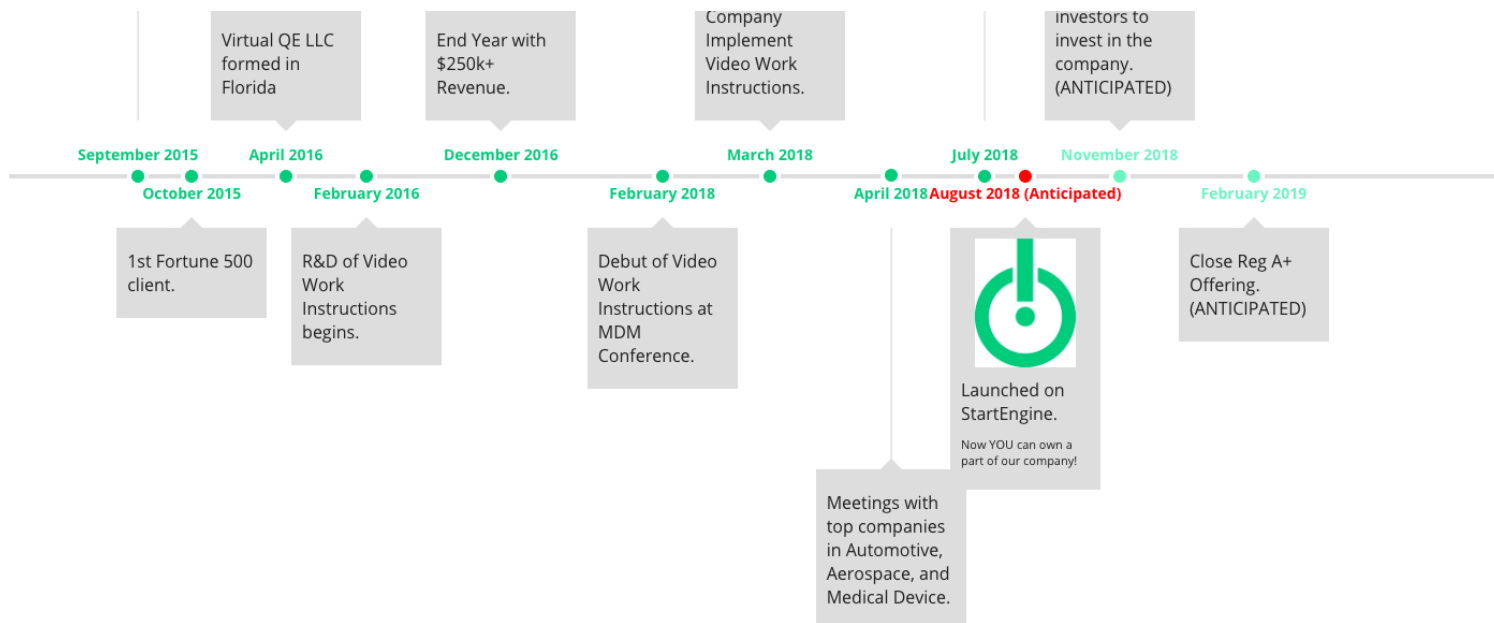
Virtual QE LLC formed in Florida

End Year with $250k+ Revenue.

Company Implement Video Work Instructions.

investors to invest in the company. (ANTICIPATED)

September 2015
April 2016
December 2016
March 2018
July 2018
November 2018

October 2015
February 2016
February 2018
April 2018
August 2018 (Anticipated)
February 2019

1st Fortune 500 client.

R&D of Video Work Instructions begins.

Debut of Video Work Instructions at MDM Conference.

Launched on StartEngine.

Now YOU can own a part of our company!

Close Reg A+ Offering. (ANTICIPATED)

Meetings with top companies in Automotive, Aerospace, and Medical Device.